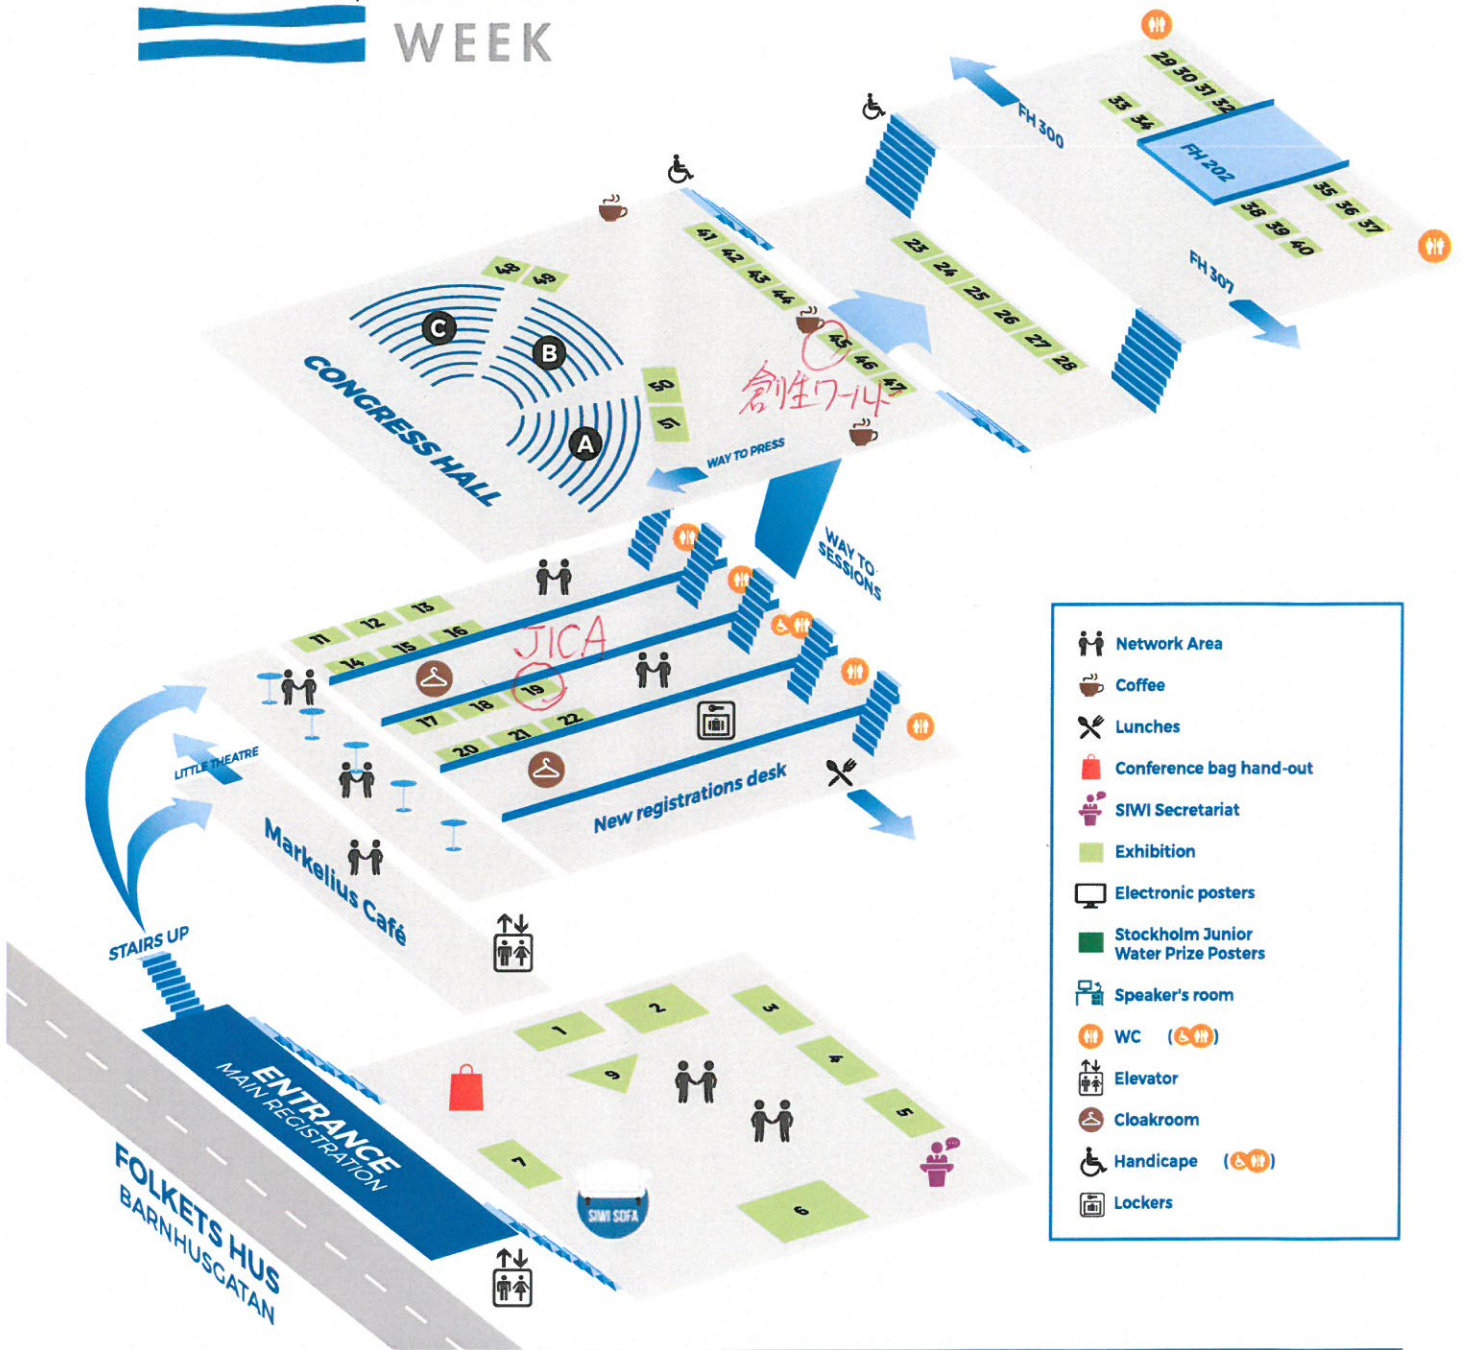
WEEK

FH 300
29 30 31 32
33 34
FH 202
35 36 37
38 39 40
FH 307

41 42 43 44
45 46 47
23 24 25 26 27 28
48 49
C
B
A
50
51
CONGRESS HALL
創生ワーク
WAY TO PRESS
WAY TO SESSIONS

11 12 13
14 15 16
JICA
17 18 19
20 21 22
LITTLE THEATRE
Markelius Café
New registrations desk
STAIRS UP

1 2 3 4 5 6 7 9
SIWI SOFA
ENTRANCE
MAIN REGISTRATION
FOLKETS HUS
BARNHUSGATAN

Network Area
Coffee
Lunches
Conference bag hand-out
SIWI Secretariat
Exhibition
Electronic posters
Stockholm Junior Water Prize Posters
Speaker's room
WC
Elevator
Cloakroom
Handicape
Lockers